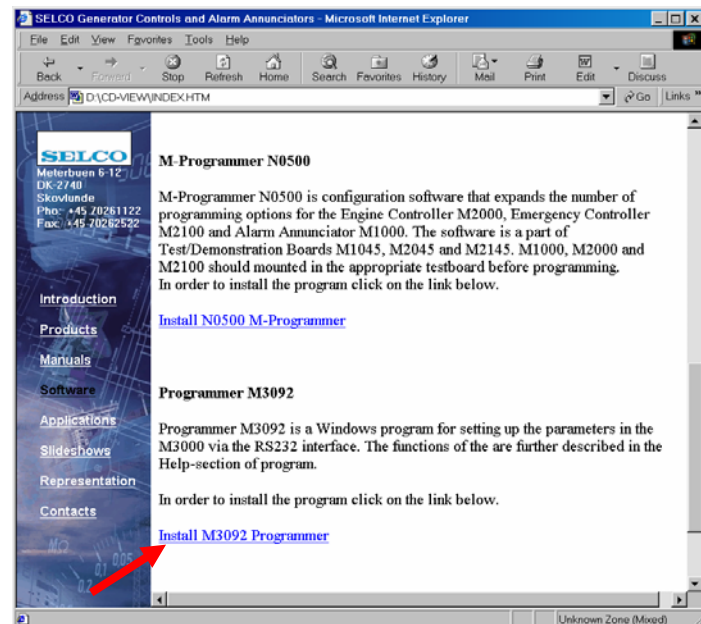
SELCO Generator Controls and Alarm Annunciators - Microsoft Internet Explorer

File Edit View Favorites Tools Help

Back Forward Stop Refresh Home Search Favorites History Mail Print Edit Discuss

Address D:\CD-VIEW\INDEX.HTM Go Links

SELCO
Meterbuen 6-12
DK-2740
Skovlunde
Pho: +45 70261122
Fax: +45 70262522

Introduction
Products
Manuals
Software
Applications
Slideshows
Representation
Contacts

M-Programmer N0500

M-Programmer N0500 is configuration software that expands the number of programming options for the Engine Controller M2000, Emergency Controller M2100 and Alarm Annunciator M1000. The software is a part of Test/Demonstration Boards M1045, M2045 and M2145. M1000, M2000 and M2100 should mounted in the appropriate testboard before programming.
In order to install the program click on the link below.

Install N0500 M-Programmer

Programmer M3092

Programmer M3092 is a Windows program for setting up the parameters in the M3000 via the RS232 interface. The functions of the are further described in the Help-section of program.

In order to install the program click on the link below.

Install M3092 Programmer

Unknown Zone (Mixed)